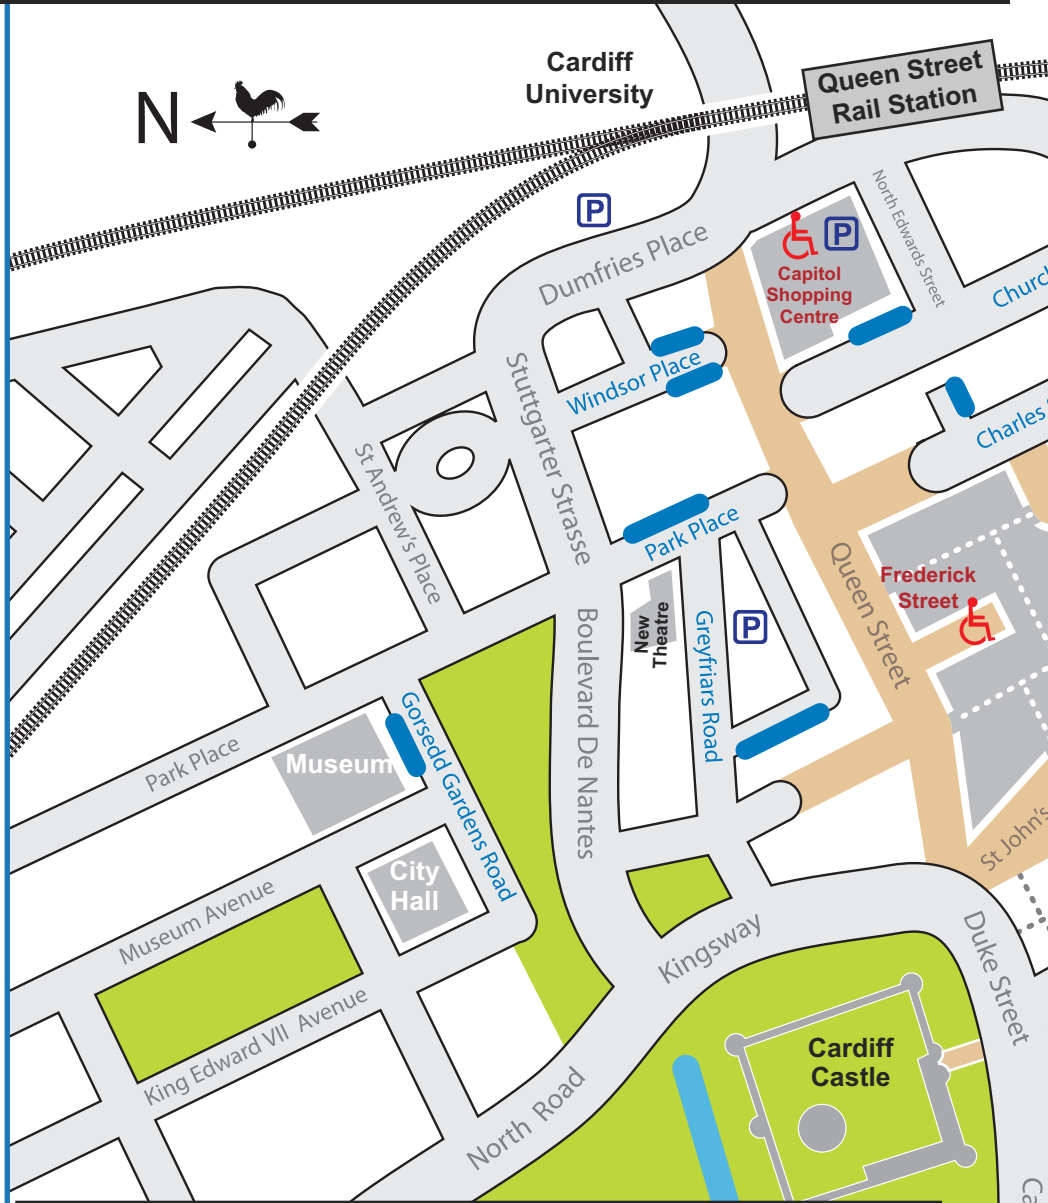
N

Cardiff University

Queen Street Rail Station

P

Dumfries Place

P

Capitol Shopping Centre

North Edwards Street

Church

Windsor Place

Charles

Stuttgarter Strasse

St Andrew's Place

Park Place

Queen Street

Frederick Street

New Theatre

Greyfriars Road

P

Boulevard De Nantes

Park Place

Museum

Gorsedd Gardens Road

St John's

City Hall

Museum Avenue

King Edward VII Avenue

Kingsway

Duke Street

Cardiff Castle

North Road

Ca